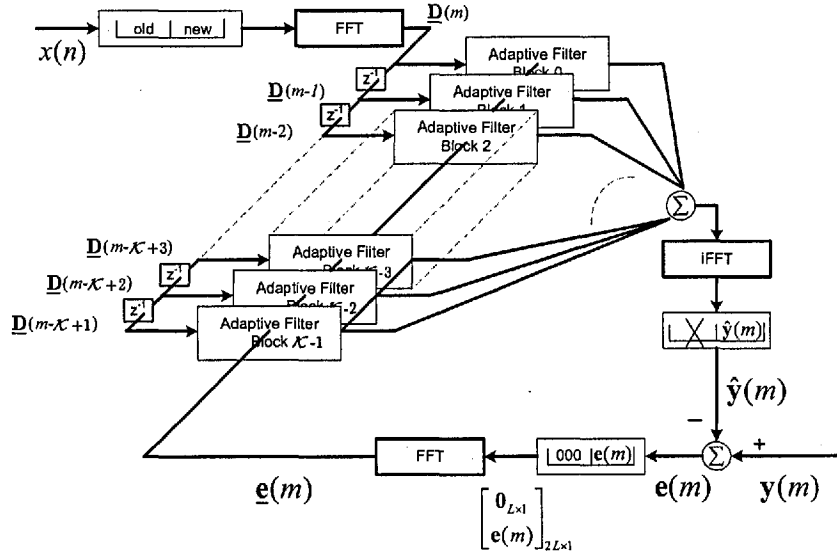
old | new

FFT

$\underline{\mathbf{D}}(m)$

$x(n)$

Adaptive Filter Block 0

$z^{-1}$

$\underline{\mathbf{D}}(m-1)$

Adaptive Filter Block 1

$z^{-1}$

$\underline{\mathbf{D}}(m-2)$

Adaptive Filter Block 2

$\Sigma$

$\underline{\mathbf{D}}(m-\mathcal{K}+3)$

Adaptive Filter Block $\mathcal{K}$-3

$z^{-1}$

$\underline{\mathbf{D}}(m-\mathcal{K}+2)$

Adaptive Filter Block $\mathcal{K}$-2

$z^{-1}$

$\underline{\mathbf{D}}(m-\mathcal{K}+1)$

Adaptive Filter Block $\mathcal{K}$-1

iFFT

$\hat{\mathbf{y}}(m)$

$\hat{\mathbf{y}}(m)$

$-$

$+$

$\Sigma$

FFT

000 $\mathbf{e}(m)$

$\underline{\mathbf{e}}(m)$

$\mathbf{e}(m)$

$\mathbf{y}(m)$

$\begin{bmatrix} \mathbf{0}_{L\times 1} \\ \mathbf{e}(m) \end{bmatrix}_{2L\times 1}$